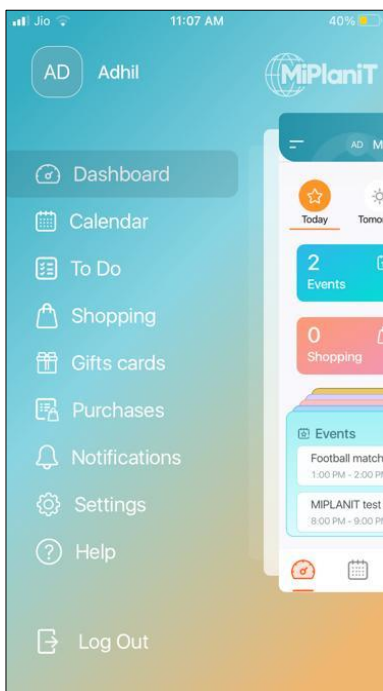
Jio 11:07 AM 40%

AD Adhil

MiPlaniT

AD M

Dashboard

Calendar

To Do

Shopping

Gifts cards

Purchases

Notifications

Settings

Help

Log Out

Today Tomo

2 Events

0 Shopping

Events

Football match
1:00 PM - 2:00 PM

MIPLANIT test
8:00 PM - 9:00 PM